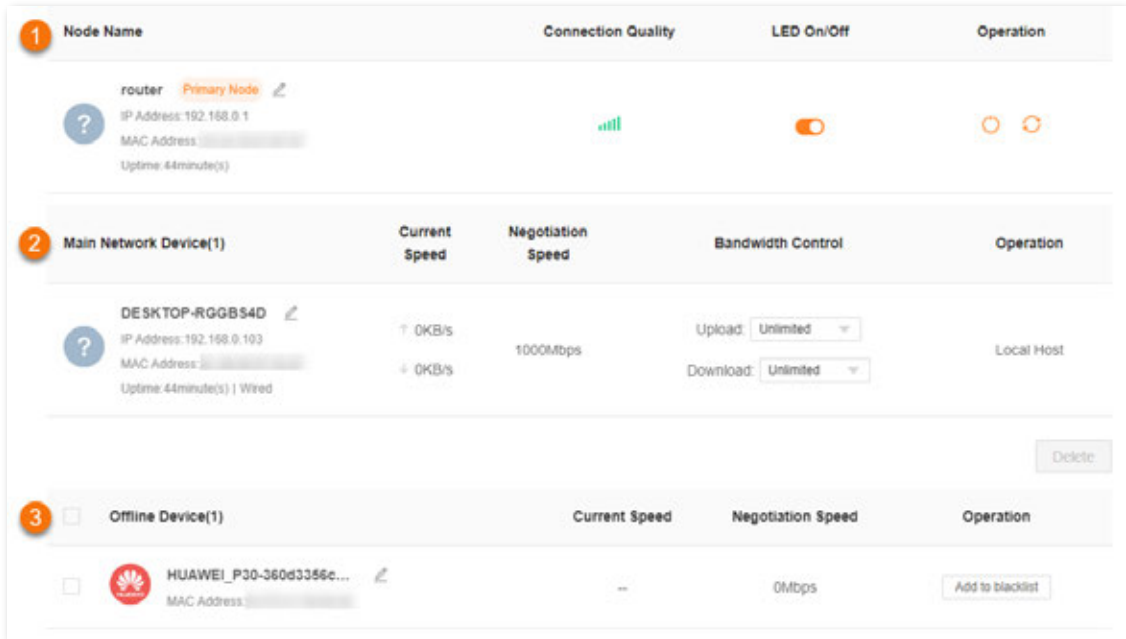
1 Node Name | Connection Quality | LED On/Off | Operation

? router Primary Node
IP Address:192.168.0.1
MAC Address:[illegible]
Uptime:44minute(s)

2 Main Network Device(1) | Current Speed | Negotiation Speed | Bandwidth Control | Operation

? DESKTOP-RGGBS4D
IP Address:192.168.0.103
MAC Address:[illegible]
Uptime:44minute(s) | Wired

↑ 0KB/s
↓ 0KB/s

1000Mbps

Upload: Unlimited
Download: Unlimited

Local Host

Delete

3 Offline Device(1) | Current Speed | Negotiation Speed | Operation

HUAWEI HUAWEI_P30-360d3356c...
MAC Address:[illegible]

--

0Mbps

Add to blacklist